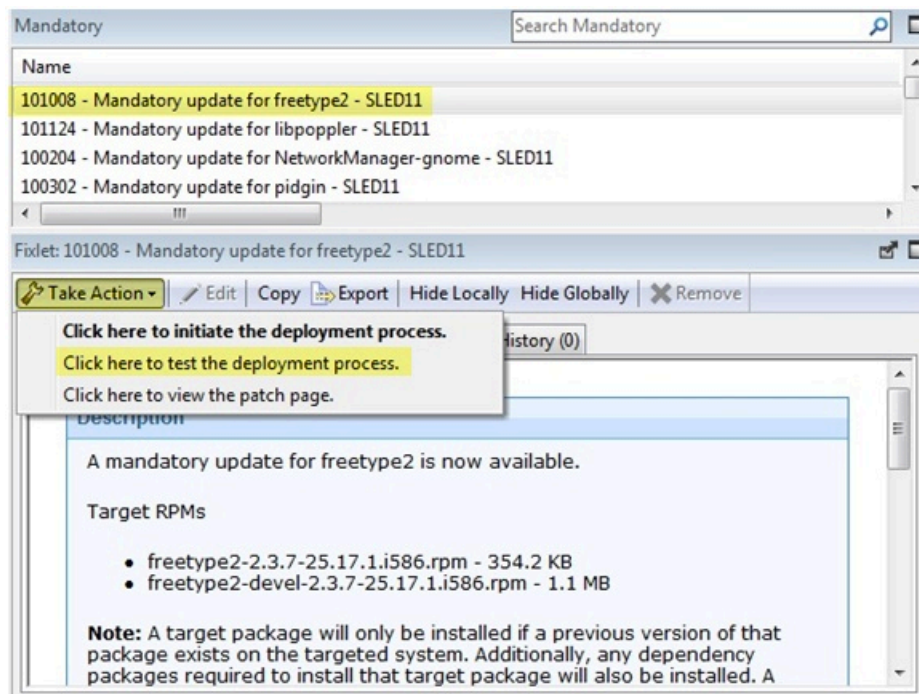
Mandatory

Search Mandatory

Name

101008 - Mandatory update for freetype2 - SLED11

101124 - Mandatory update for libpoppler - SLED11

100204 - Mandatory update for NetworkManager-gnome - SLED11

100302 - Mandatory update for pidgin - SLED11

Fixlet: 101008 - Mandatory update for freetype2 - SLED11

Take Action | Edit | Copy | Export | Hide Locally | Hide Globally | Remove

Click here to initiate the deployment process.

Click here to test the deployment process.

Click here to view the patch page.

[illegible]istory (0)

Description

A mandatory update for freetype2 is now available.

Target RPMs

- freetype2-2.3.7-25.17.1.i586.rpm - 354.2 KB
- freetype2-devel-2.3.7-25.17.1.i586.rpm - 1.1 MB

**Note:** A target package will only be installed if a previous version of that package exists on the targeted system. Additionally, any dependency packages required to install that target package will also be installed. A